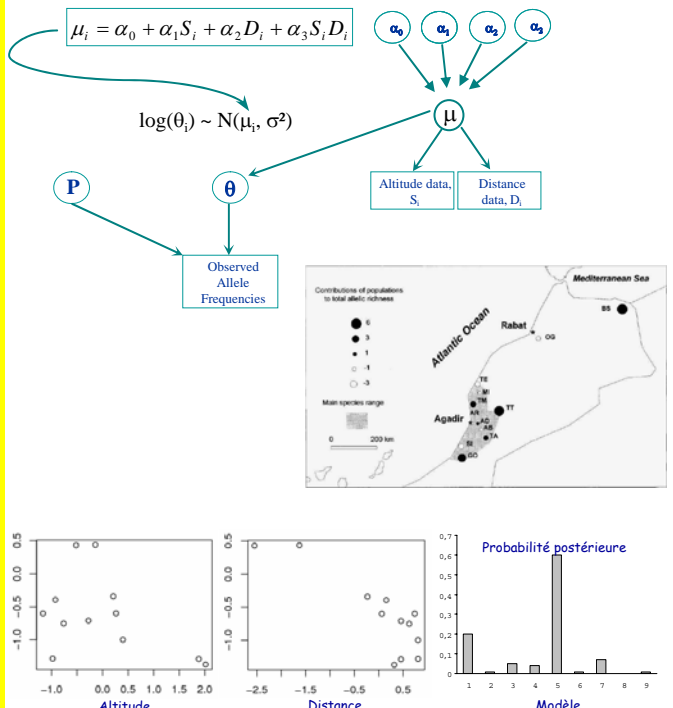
$\mu_i = \alpha_0 + \alpha_1 S_i + \alpha_2 D_i + \alpha_3 S_i D_i$

$\alpha_0$ $\alpha_1$ $\alpha_2$ $\alpha_3$

$\log(\theta_i) \sim N(\mu_i, \sigma^2)$

$\mu$

P

$\theta$

Altitude data, $S_i$

Distance data, $D_i$

Observed Allele Frequencies

Contributions of populations to total allelic richness

6
3
1
-1
-3

Main species range

0 200 km

Mediterranean Sea

Atlantic Ocean

Rabat

OG

BS

TE
MI
TM
AR
AO
AS
TA
TT
Agadir
SI
GO

0.5
0.0
-0.5
-1.0
-1.0 0.0 0.5 1.0 1.5 2.0
Altitude

0.5
0.0
-0.5
-1.0
-2.5 -1.5 -0.5 0.5
Distance

Probabilité postérieure
0,7
0,6
0,5
0,4
0,3
0,2
0,1
0
1 2 3 4 5 6 7 8 9
Modèle